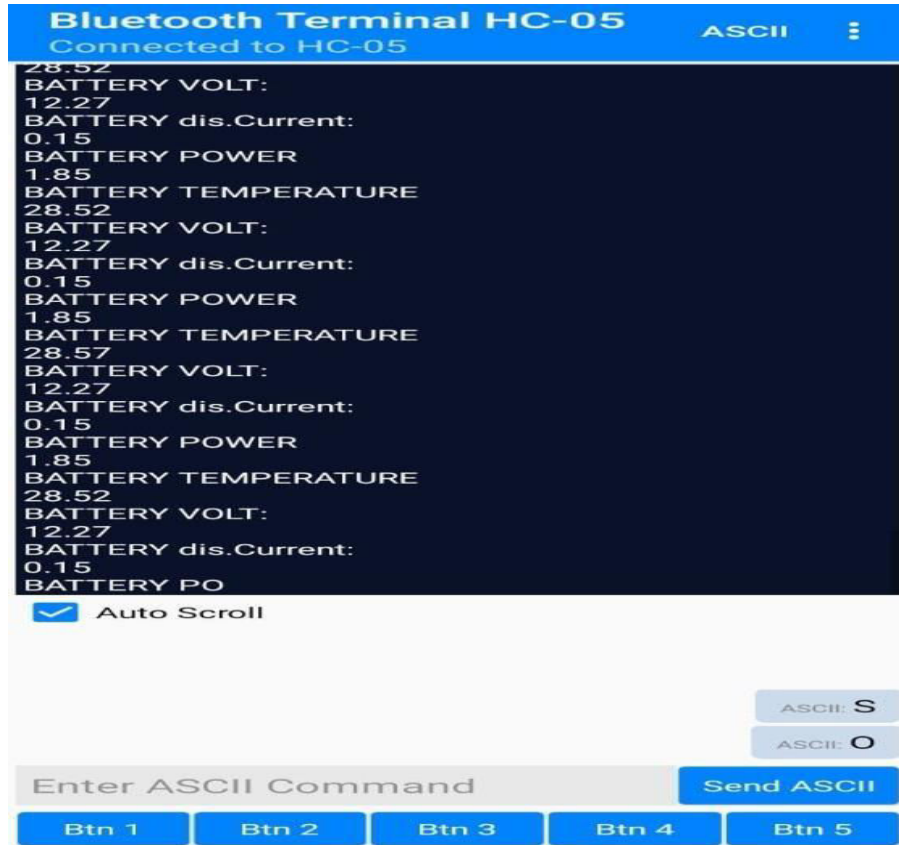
Bluetooth Terminal HC-05
Connected to HC-05

ASCII

28.52
BATTERY VOLT:
12.27
BATTERY dis.Current:
0.15
BATTERY POWER
1.85
BATTERY TEMPERATURE
28.52
BATTERY VOLT:
12.27
BATTERY dis.Current:
0.15
BATTERY POWER
1.85
BATTERY TEMPERATURE
28.57
BATTERY VOLT:
12.27
BATTERY dis.Current:
0.15
BATTERY POWER
1.85
BATTERY TEMPERATURE
28.52
BATTERY VOLT:
12.27
BATTERY dis.Current:
0.15
BATTERY PO

Auto Scroll

ASCII: S
ASCII: O

Enter ASCII Command
Send ASCII

Btn 1 Btn 2 Btn 3 Btn 4 Btn 5